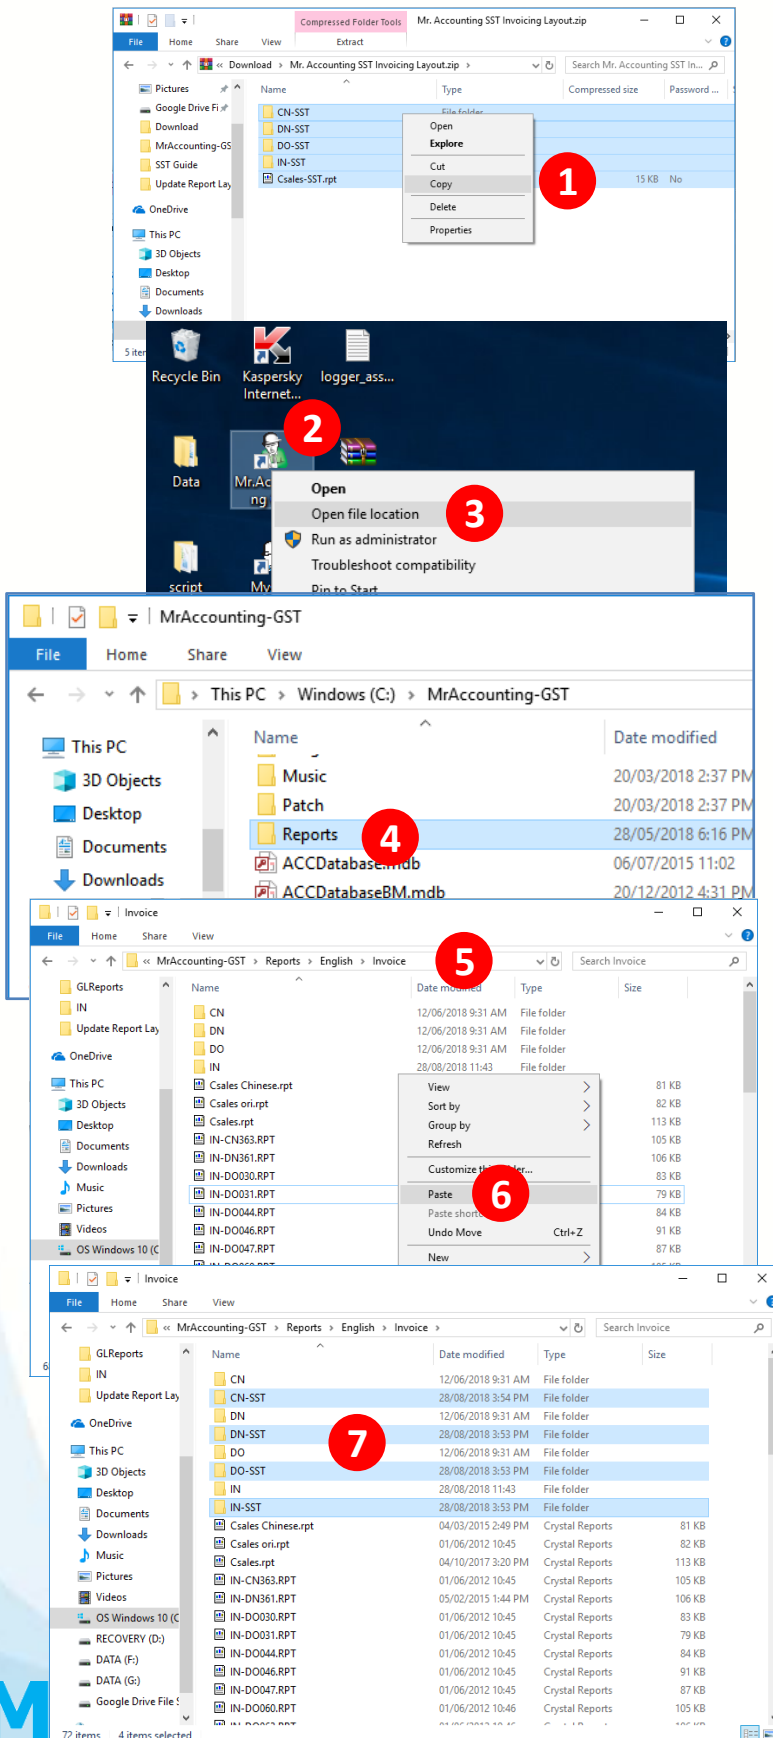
Compressed Folder Tools Mr. Accounting SST Invoicing Layout.zip

File Home Share View Extract

Download › Mr. Accounting SST Invoicing Layout.zip ›

Search Mr. Accounting SST In...

Pictures
Google Drive Fi
Download
MrAccounting-GS
SST Guide
Update Report Lay
OneDrive
This PC
3D Objects
Desktop
Documents
Downloads

5 item

| Name | Type | Compressed size | Password ... |
|---|---|---|---|
| CN-SST | File folder | | |
| DN-SST | | | |
| DO-SST | | | |
| IN-SST | | | |
| Csales-SST.rpt | | 15 KB | No |

Open
Explore
Cut
Copy
Delete
Properties

1

Recycle Bin
Kaspersky Internet...
logger_ass...
Data
Mr.Ac ng
script
My

2

Open
Open file location
Run as administrator
Troubleshoot compatibility
Pin to Start

3

MrAccounting-GST

File Home Share View

This PC › Windows (C:) › MrAccounting-GST

This PC
3D Objects
Desktop
Documents
Downloads

| Name | Date modified |
|---|---|
| Music | 20/03/2018 2:37 PM |
| Patch | 20/03/2018 2:37 PM |
| Reports | 28/05/2018 6:16 PM |
| ACCDatabase.mdb | 06/07/2015 11:02 |
| ACCDatabaseBM.mdb | 20/12/2012 4:31 PM |

4

Invoice

File Home Share View

« MrAccounting-GST › Reports › English › Invoice

Search Invoice

5

GLReports
IN
Update Report Lay
OneDrive
This PC
3D Objects
Desktop
Documents
Downloads
Music
Pictures
Videos
OS Windows 10 (C

| Name | Date modified | Type | Size |
|---|---|---|---|
| CN | 12/06/2018 9:31 AM | File folder | |
| DN | 12/06/2018 9:31 AM | File folder | |
| DO | 12/06/2018 9:31 AM | File folder | |
| IN | 28/08/2018 11:43 | File folder | |
| Csales Chinese.rpt | | | 81 KB |
| Csales ori.rpt | | | 82 KB |
| Csales.rpt | | | 113 KB |
| IN-CN363.RPT | | | 105 KB |
| IN-DN361.RPT | | | 106 KB |
| IN-DO030.RPT | | | 83 KB |
| IN-DO031.RPT | | | 79 KB |
| IN-DO044.RPT | | | 84 KB |
| IN-DO046.RPT | | | 91 KB |
| IN-DO047.RPT | | | 87 KB |

View
Sort by
Group by
Refresh
Customize th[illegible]ler...
Paste
Paste short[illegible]
Undo Move Ctrl+Z
New

6

Invoice

File Home Share View

« MrAccounting-GST › Reports › English › Invoice ›

Search Invoice

GLReports
IN
Update Report Lay
OneDrive
This PC
3D Objects
Desktop
Documents
Downloads
Music
Pictures
Videos
OS Windows 10 (C
RECOVERY (D:)
DATA (F:)
DATA (G:)
Google Drive File

| Name | Date modified | Type | Size |
|---|---|---|---|
| CN | 12/06/2018 9:31 AM | File folder | |
| CN-SST | 28/08/2018 3:54 PM | File folder | |
| DN | 12/06/2018 9:31 AM | File folder | |
| DN-SST | 28/08/2018 3:53 PM | File folder | |
| DO | 12/06/2018 9:31 AM | File folder | |
| DO-SST | 28/08/2018 3:53 PM | File folder | |
| IN | 28/08/2018 11:43 | File folder | |
| IN-SST | 28/08/2018 3:53 PM | File folder | |
| Csales Chinese.rpt | 04/03/2015 2:49 PM | Crystal Reports | 81 KB |
| Csales ori.rpt | 01/06/2012 10:45 | Crystal Reports | 82 KB |
| Csales.rpt | 04/10/2017 3:20 PM | Crystal Reports | 113 KB |
| IN-CN363.RPT | 01/06/2012 10:45 | Crystal Reports | 105 KB |
| IN-DN361.RPT | 05/02/2015 1:44 PM | Crystal Reports | 106 KB |
| IN-DO030.RPT | 01/06/2012 10:45 | Crystal Reports | 83 KB |
| IN-DO031.RPT | 01/06/2012 10:45 | Crystal Reports | 79 KB |
| IN-DO044.RPT | 01/06/2012 10:45 | Crystal Reports | 84 KB |
| IN-DO046.RPT | 01/06/2012 10:45 | Crystal Reports | 91 KB |
| IN-DO047.RPT | 01/06/2012 10:45 | Crystal Reports | 87 KB |
| IN-DO060.RPT | 01/06/2012 10:46 | Crystal Reports | 105 KB |

7

72 items 4 items selected